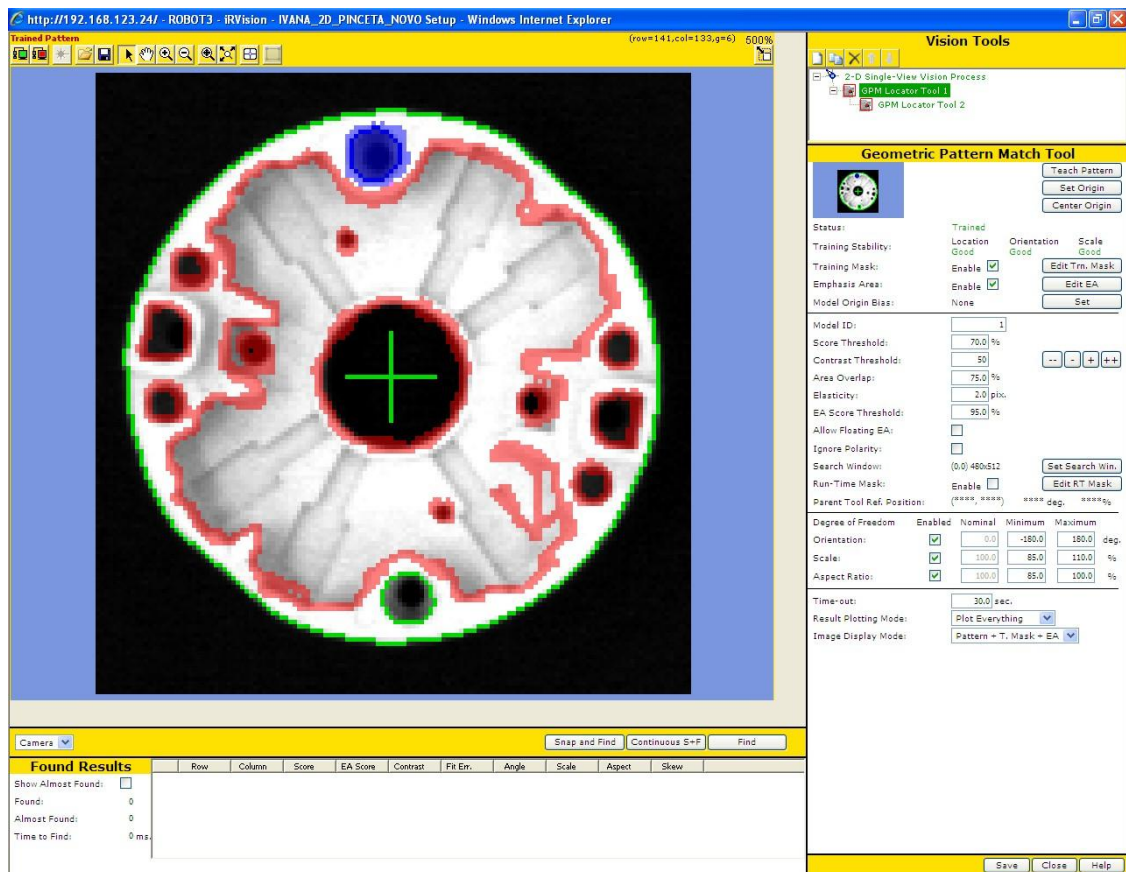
http://192.168.123.24/ - ROBOT3 - iRVision - IVANA_2D_PINCETA_NOVO Setup - Windows Internet Explorer

Trained Pattern

(row=141,col=133,g=6) 500%

Vision Tools

2-D Single-View Vision Process
GPM Locator Tool 1
GPM Locator Tool 2

Geometric Pattern Match Tool

Teach Pattern
Set Origin
Center Origin

Status: Trained
Training Stability: Location Good Orientation Good Scale Good
Training Mask: Enable Edit Trn. Mask
Emphasis Area: Enable Edit EA
Model Origin Bias: None Set

Model ID: 1
Score Threshold: 70.0 %
Contrast Threshold: 50 -- - + ++
Area Overlap: 75.0 %
Elasticity: 2.0 pix.
EA Score Threshold: 95.0 %
Allow Floating EA:
Ignore Polarity:
Search Window: (0,0) 480x512 Set Search Win.
Run-Time Mask: Enable Edit RT Mask
Parent Tool Ref. Position: (****,****) **** deg. ****%

| Degree of Freedom | Enabled | Nominal | Minimum | Maximum | |
|---|---|---|---|---|---|
| Orientation: | ✓ | 0.0 | -180.0 | 180.0 | deg. |
| Scale: | ✓ | 100.0 | 85.0 | 110.0 | % |
| Aspect Ratio: | ✓ | 100.0 | 85.0 | 100.0 | % |

Time-out: 30.0 sec.
Result Plotting Mode: Plot Everything
Image Display Mode: Pattern + T. Mask + EA

Camera

Snap and Find Continuous S+F Find

Found Results

Show Almost Found:
Found: 0
Almost Found: 0
Time to Find: 0 ms.

| Row | Column | Score | EA Score | Contrast | Fit Err. | Angle | Scale | Aspect | Skew |
|---|---|---|---|---|---|---|---|---|---|

Save Close Help